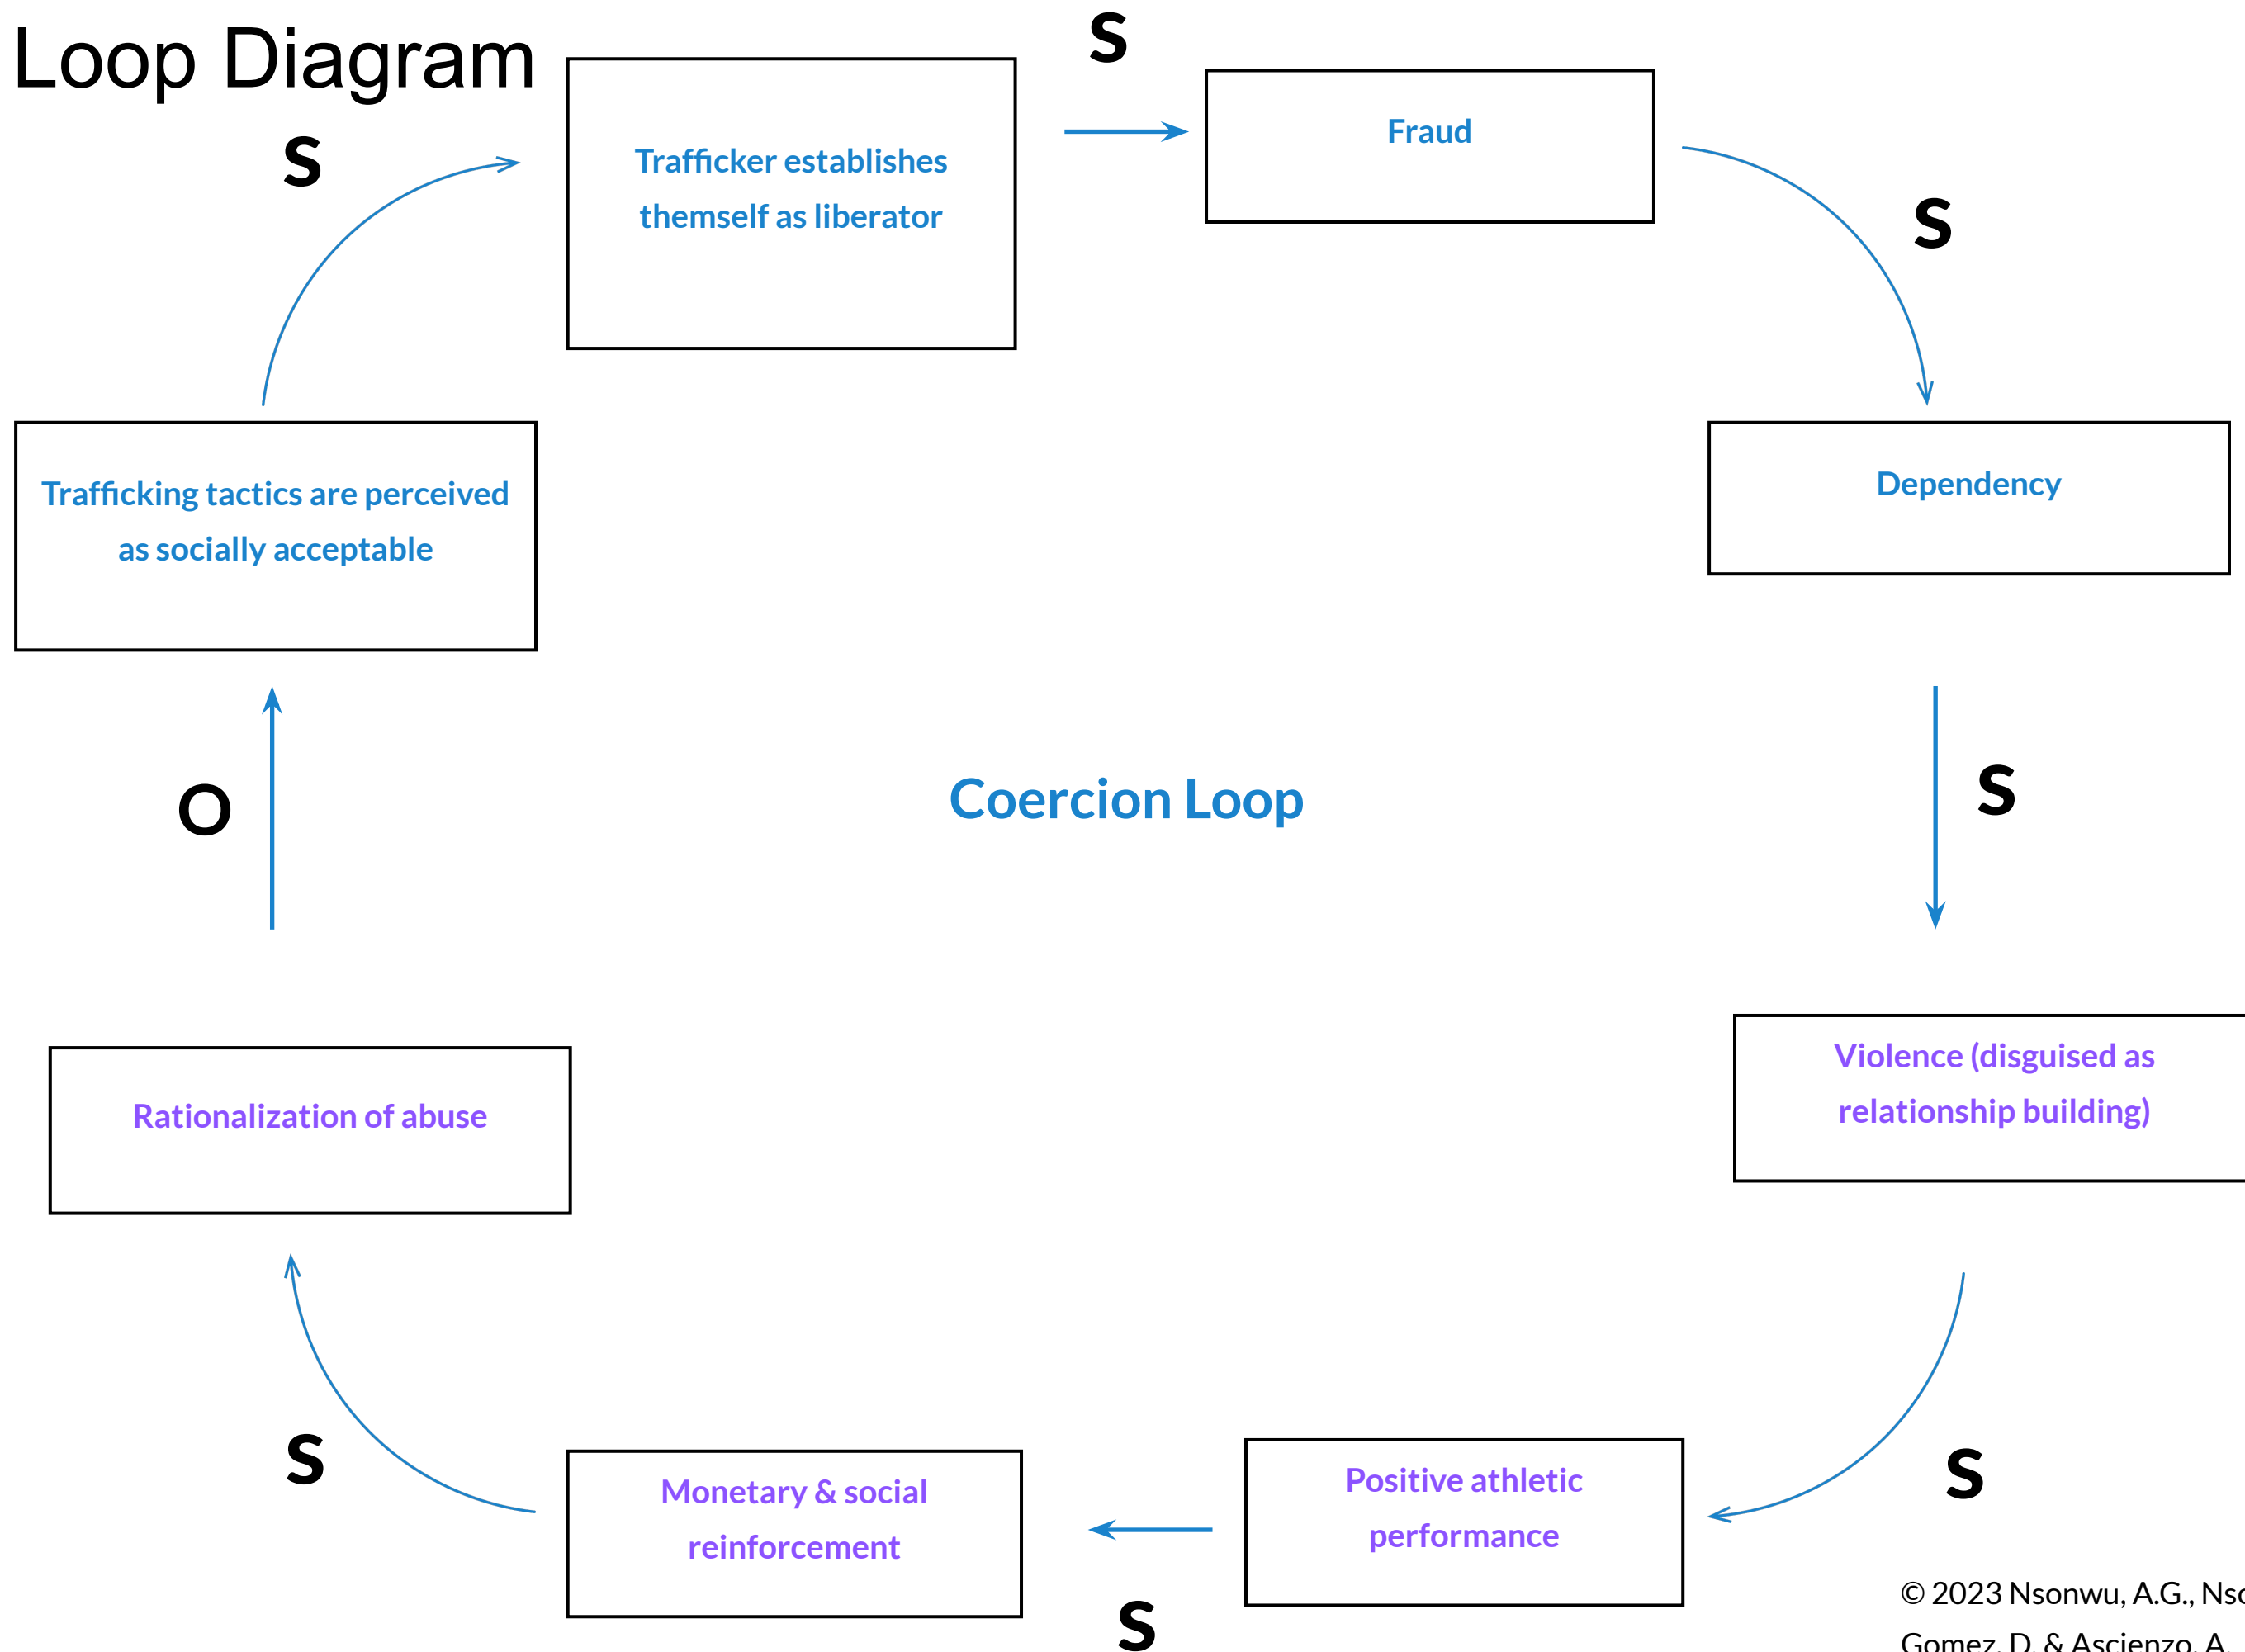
Loop Diagram

Trafficker establishes themself as liberator

S

Fraud

S

Dependency

S

Violence (disguised as relationship building)

S

Positive athletic performance

S

Monetary & social reinforcement

S

Rationalization of abuse

O

Trafficking tactics are perceived as socially acceptable

S

Coercion Loop

© 2023 Nsonwu, A.G., Ns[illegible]
Gomez, D. & Ascienzo, A. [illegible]